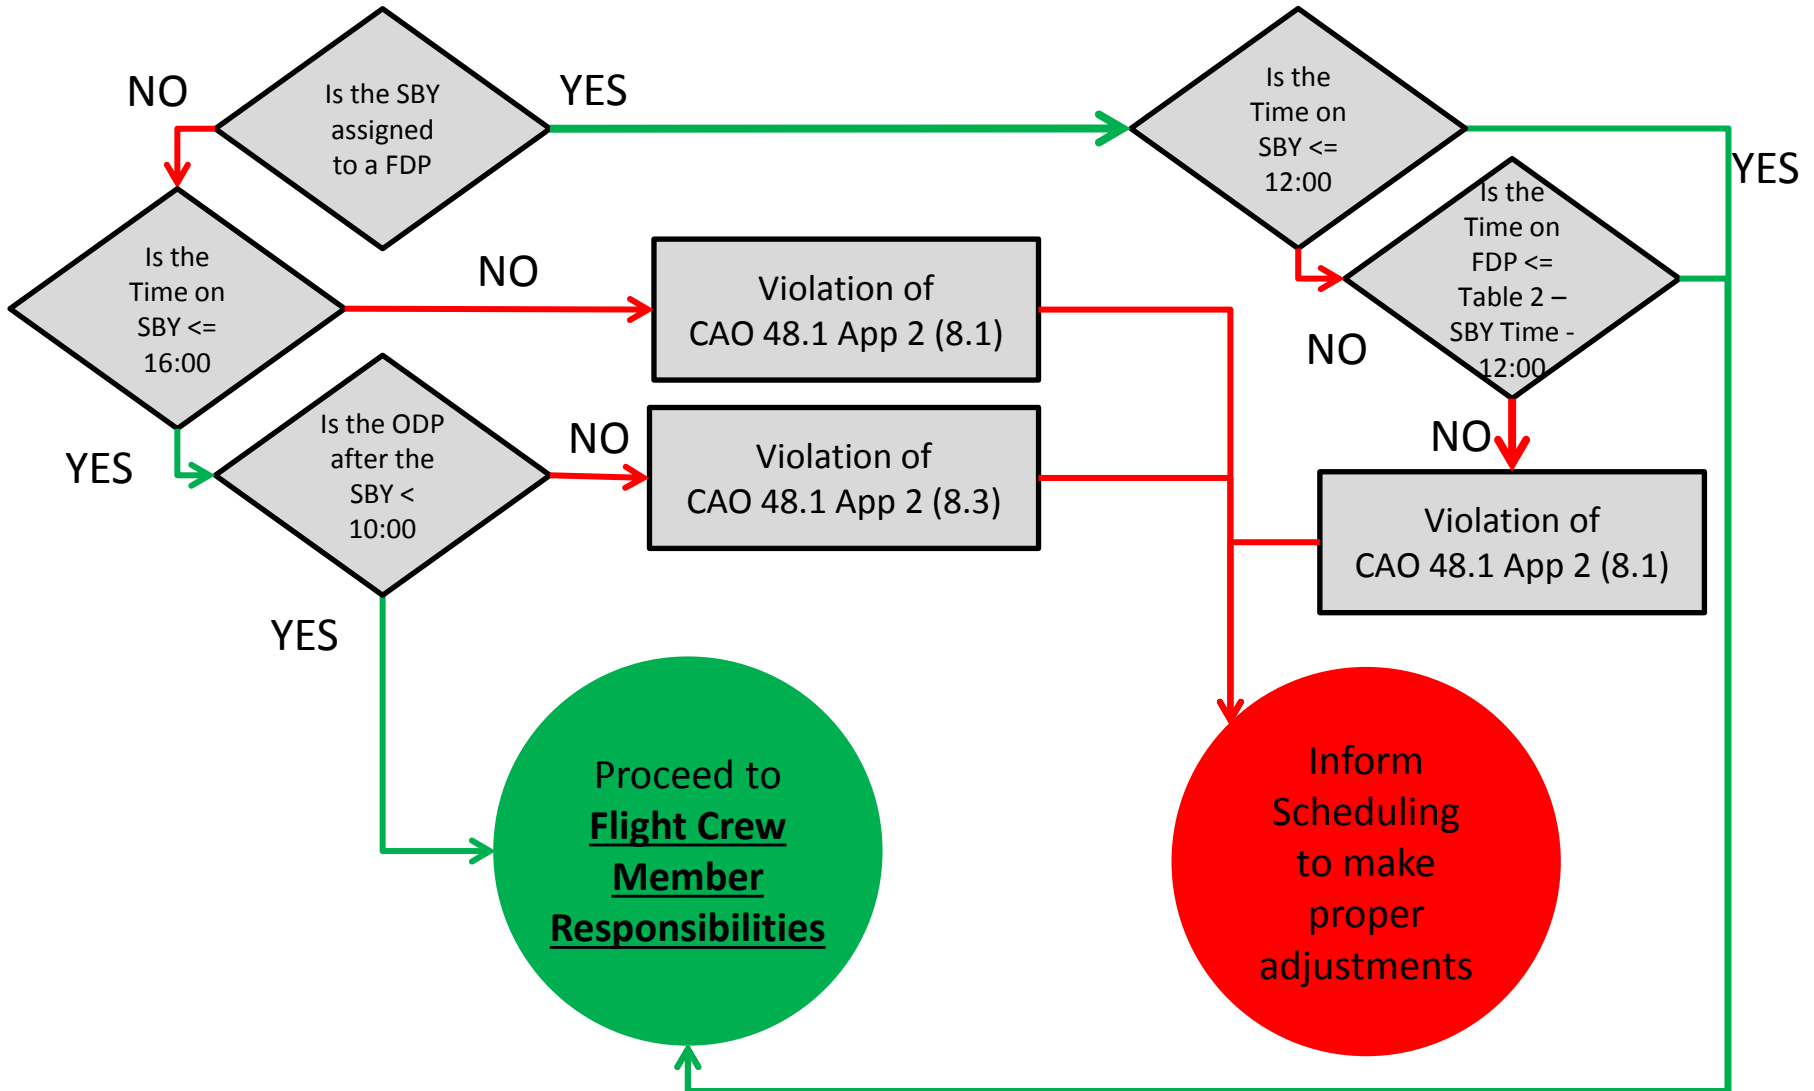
NO

Is the SBY assigned to a FDP

YES

Is the Time on SBY <= 12:00

YES

Is the Time on FDP <= Table 2 – SBY Time - 12:00

Is the Time on SBY <= 16:00

NO

Violation of CAO 48.1 App 2 (8.1)

NO

YES

Is the ODP after the SBY < 10:00

NO

Violation of CAO 48.1 App 2 (8.3)

NO

Violation of CAO 48.1 App 2 (8.1)

YES

Proceed to **Flight Crew Member Responsibilities**

Inform Scheduling to make proper adjustments